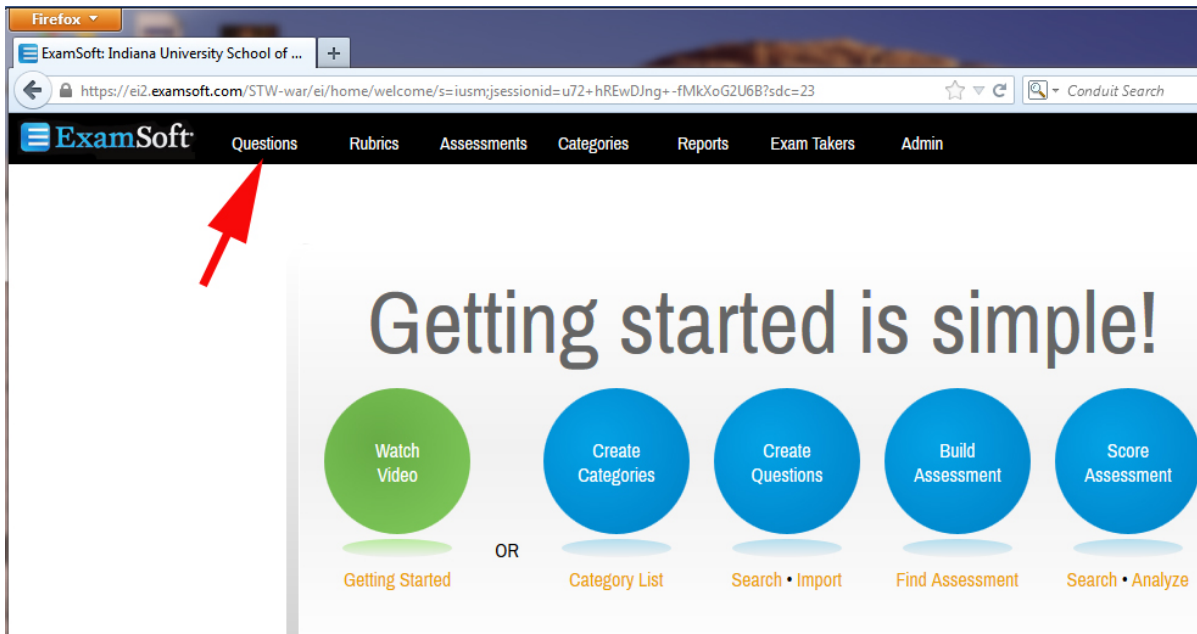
Firefox

ExamSoft: Indiana University School of ...

+

https://ei2.examsoft.com/STW-war/ei/home/welcome/s=iusm;jsessionid=u72+hREwDJng+-fMkXoG2U6B?sdc=23

Conduit Search

ExamSoft

Questions Rubrics Assessments Categories Reports Exam Takers Admin

Getting started is simple!

Watch Video

Getting Started

OR

Create Categories

Category List

Create Questions

Search • Import

Build Assessment

Find Assessment

Score Assessment

Search • Analyze